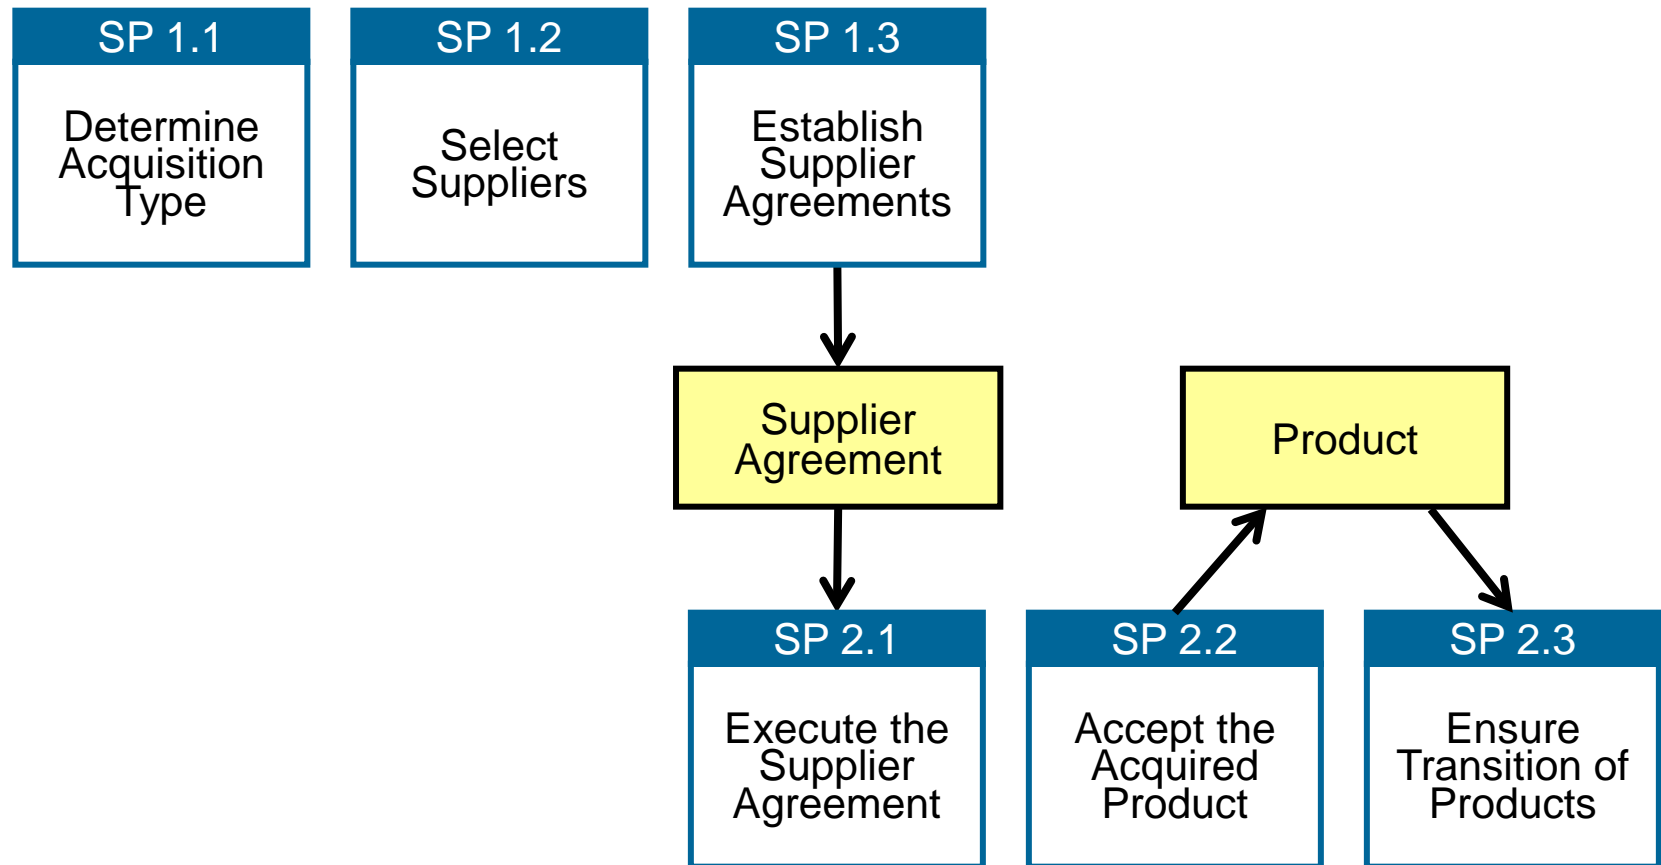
SP 1.1
Determine Acquisition Type

SP 1.2
Select Suppliers

SP 1.3
Establish Supplier Agreements

Supplier Agreement

Product

SP 2.1
Execute the Supplier Agreement

SP 2.2
Accept the Acquired Product

SP 2.3
Ensure Transition of Products